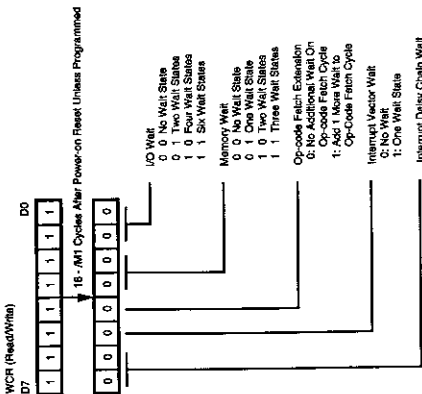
WCR (Read/Write)

D7 D0

1 1 1 1 1 1 1 1

16 - /M1 Cycles After Power-on Reset Unless Programmed

0 0 0 0 0 0 0 0

I/O Wait
0 0 No Wait State
0 1 Two Wait States
1 0 Four Wait States
1 1 Six Wait States

Memory Wait
0 0 No Wait State
0 1 One Wait State
1 0 Two Wait States
1 1 Three Wait States

Op-code Fetch Extension
0: No Additional Wait On Op-code Fetch Cycle
1: Add 1 More Wait to Op-Code Fetch Cycle

Interrupt Vector Wait
0: No Wait
1: One Wait State

Interrupt Daisy Chain Wait